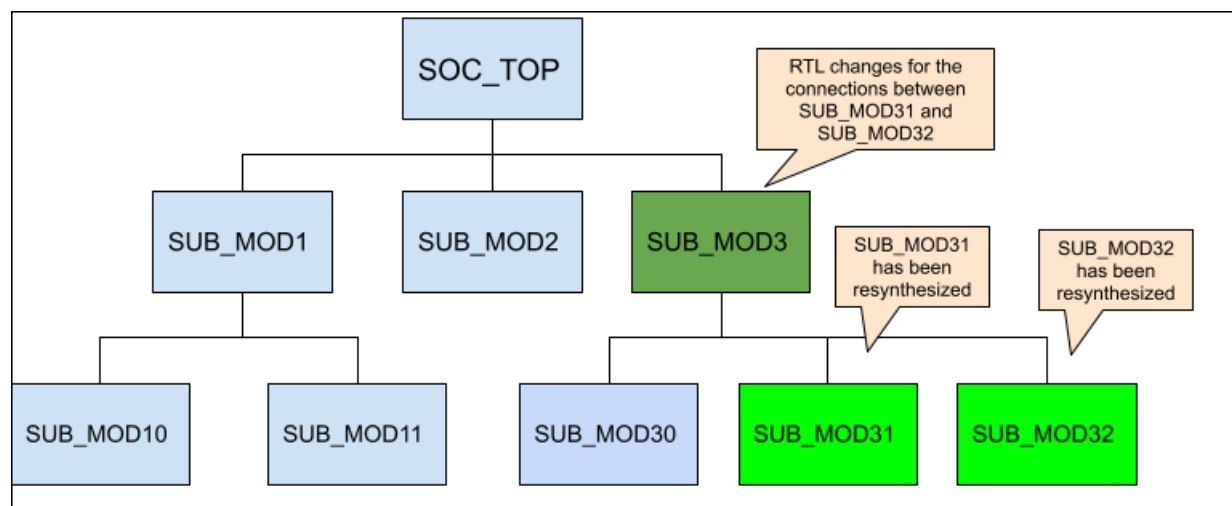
SOC_TOP

RTL changes for the connections between SUB_MOD31 and SUB_MOD32

SUB_MOD1

SUB_MOD2

SUB_MOD3

SUB_MOD31 has been resynthesized

SUB_MOD32 has been resynthesized

SUB_MOD10

SUB_MOD11

SUB_MOD30

SUB_MOD31

SUB_MOD32